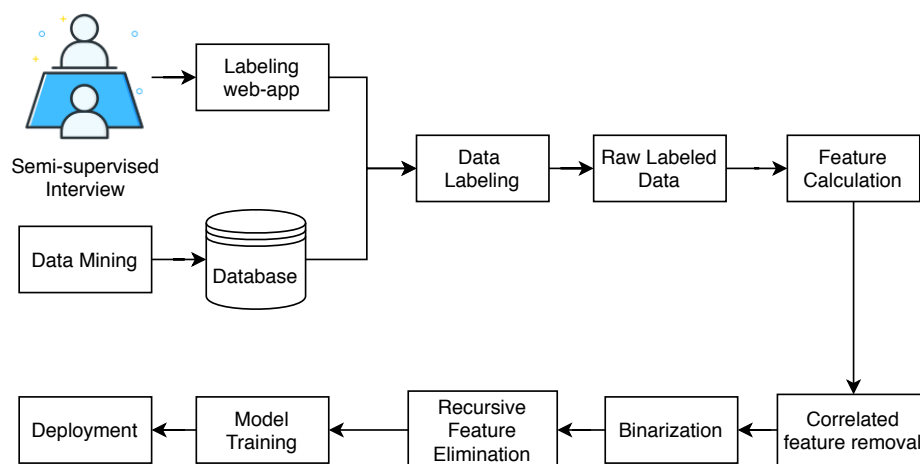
Semi-supervised Interview

Labeling web-app

Data Mining

Database

Data Labeling

Raw Labeled Data

Feature Calculation

Correlated feature removal

Binarization

Recursive Feature Elimination

Model Training

Deployment